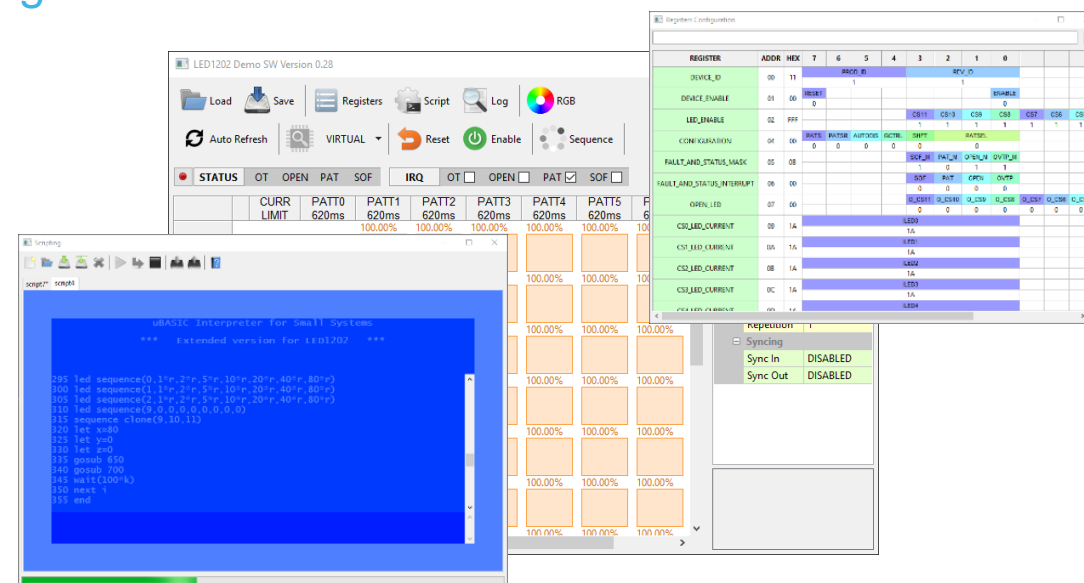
LED1202 Demo SW Version 0.28

Load Save Registers Script Log RGB

Auto Refresh VIRTUAL Reset Enable Sequence

STATUS OT OPEN PAT SOF IRQ OT OPEN PAT SOF

| CURR LIMIT | PATT0 620ms | PATT1 620ms | PATT2 620ms | PATT3 620ms | PATT4 620ms | PATT5 620ms |
|---|---|---|---|---|---|---|
| | | 100.00% | 100.00% | 100.00% | 100.00% | 100.00% |

100.00% 100.00% 100.00%

Repetition 1
Syncing
Sync In DISABLED
Sync Out DISABLED

Register Configuration

| REGISTER | ADDR | HEX | 7 | 6 | 5 | 4 | 3 | 2 | 1 | 0 |
|---|---|---|---|---|---|---|---|---|---|---|
| DEVICE_ID | 00 | 11 | PROD_ID | | | | REV_ID | | | |
| DEVICE_ENABLE | 01 | 00 | RESET | | | | | | | ENABLE |
| LED_ENABLE | 02 | FFF | | | | | CS11 | CS10 | CS9 | CS8 |
| CONFIGURATION | 04 | 00 | PATS | PATSR | AUTOGS | GCTRL | SHFT | | PATSEL | |
| FAULT_AND_STATUS_MASK | 05 | 0B | | | | | SOF_M | PAT_M | OPEN_M | OVTP_M |
| FAULT_AND_STATUS_INTERRUPT | 06 | 00 | | | | | SOF | PAT | OPEN | OVTP |
| OPEN_LED | 07 | 00 | | | | | O_CS11 | O_CS10 | O_CS9 | O_CS8 |
| CS0_LED_CURRENT | 09 | 1A | ILED0 | | | | | | | |
| CS1_LED_CURRENT | 0A | 1A | ILED1 | | | | | | | |
| CS2_LED_CURRENT | 0B | 1A | ILED2 | | | | | | | |
| CS3_LED_CURRENT | 0C | 1A | ILED3 | | | | | | | |

Scripting

script7* script8

uBASIC Interpreter for Small Systems

*** Extended version for LED1202 ***

295 led sequence(0,1*r,2*r,5*r,10*r,20*r,40*r,80*r)
300 led sequence(1,1*r,2*r,5*r,10*r,20*r,40*r,80*r)
305 led sequence(2,1*r,2*r,5*r,10*r,20*r,40*r,80*r)
310 led sequence(9,0,0,0,0,0,0,0)
315 sequence clone(9,10,11)
320 let x=80
325 let y=0
330 let z=0
335 gosub 650
340 gosub 700
345 wait(100*k)
350 next i
355 end